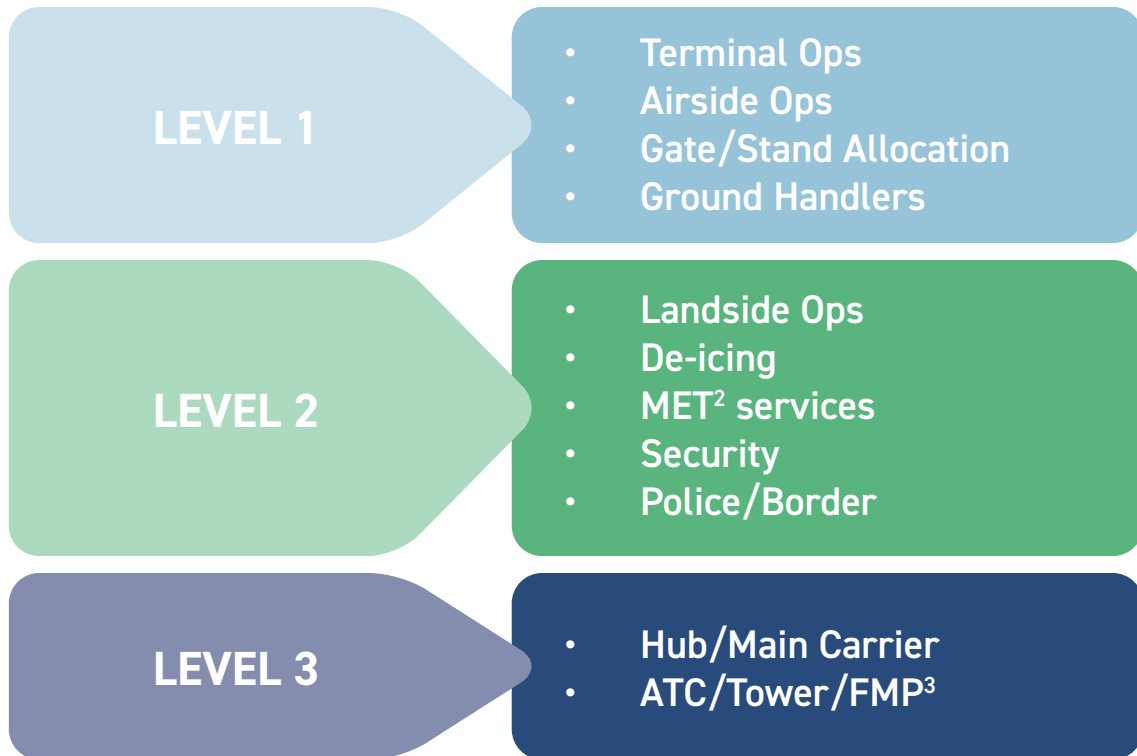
LEVEL 1

- Terminal Ops
- Airside Ops
- Gate/Stand Allocation
- Ground Handlers

LEVEL 2

- Landside Ops
- De-icing
- MET$^2$ services
- Security
- Police/Border

LEVEL 3

- Hub/Main Carrier
- ATC/Tower/FMP$^3$